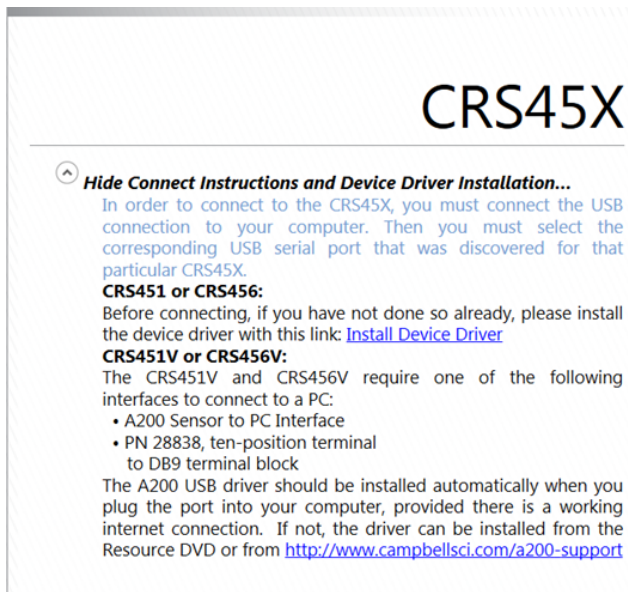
CRS45X

Hide Connect Instructions and Device Driver Installation...

In order to connect to the CRS45X, you must connect the USB connection to your computer. Then you must select the corresponding USB serial port that was discovered for that particular CRS45X.

CRS451 or CRS456:

Before connecting, if you have not done so already, please install the device driver with this link: Install Device Driver

CRS451V or CRS456V:

The CRS451V and CRS456V require one of the following interfaces to connect to a PC:

• A200 Sensor to PC Interface
• PN 28838, ten-position terminal to DB9 terminal block

The A200 USB driver should be installed automatically when you plug the port into your computer, provided there is a working internet connection. If not, the driver can be installed from the Resource DVD or from http://www.campbellsci.com/a200-support